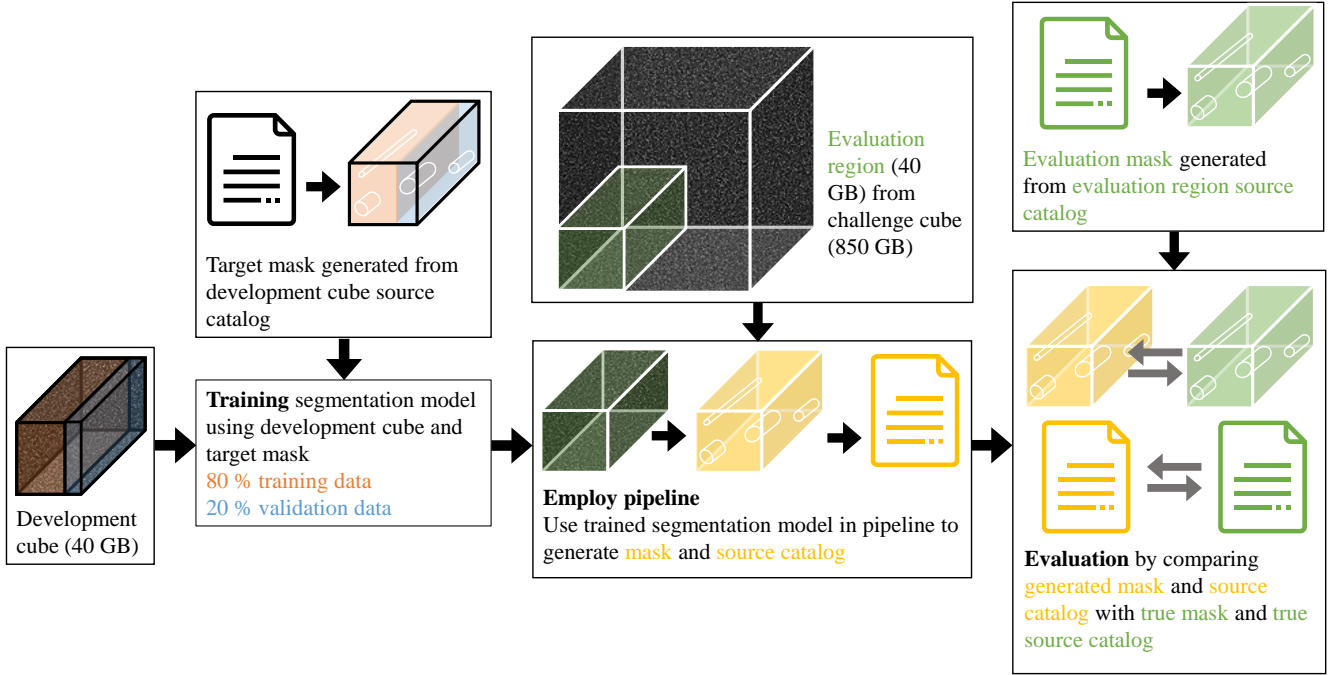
Target mask generated from development cube source catalog

Evaluation region (40 GB) from challenge cube (850 GB)

Evaluation mask generated from evaluation region source catalog

Development cube (40 GB)

**Training** segmentation model using development cube and target mask
80 % training data
20 % validation data

**Employ pipeline**
Use trained segmentation model in pipeline to generate mask and source catalog

**Evaluation** by comparing generated mask and source catalog with true mask and true source catalog